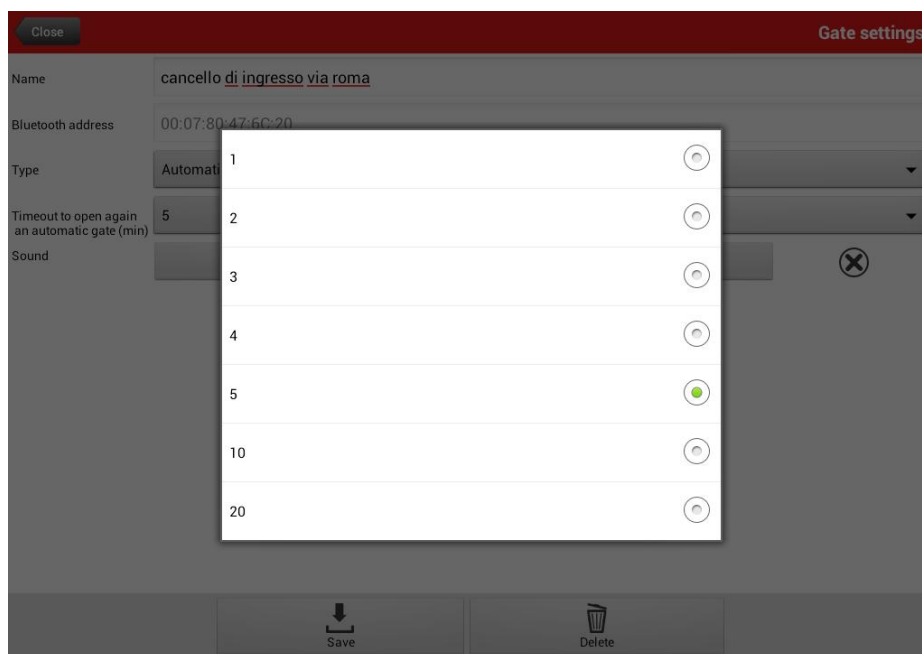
Close

Gate settings

Name
cancello di ingresso via roma

Bluetooth address
00:07:80:47:6C:20

Type
Automati

Timeout to open again an automatic gate (min)
5

Sound

1

2

3

4

5

10

20

Save

Delete